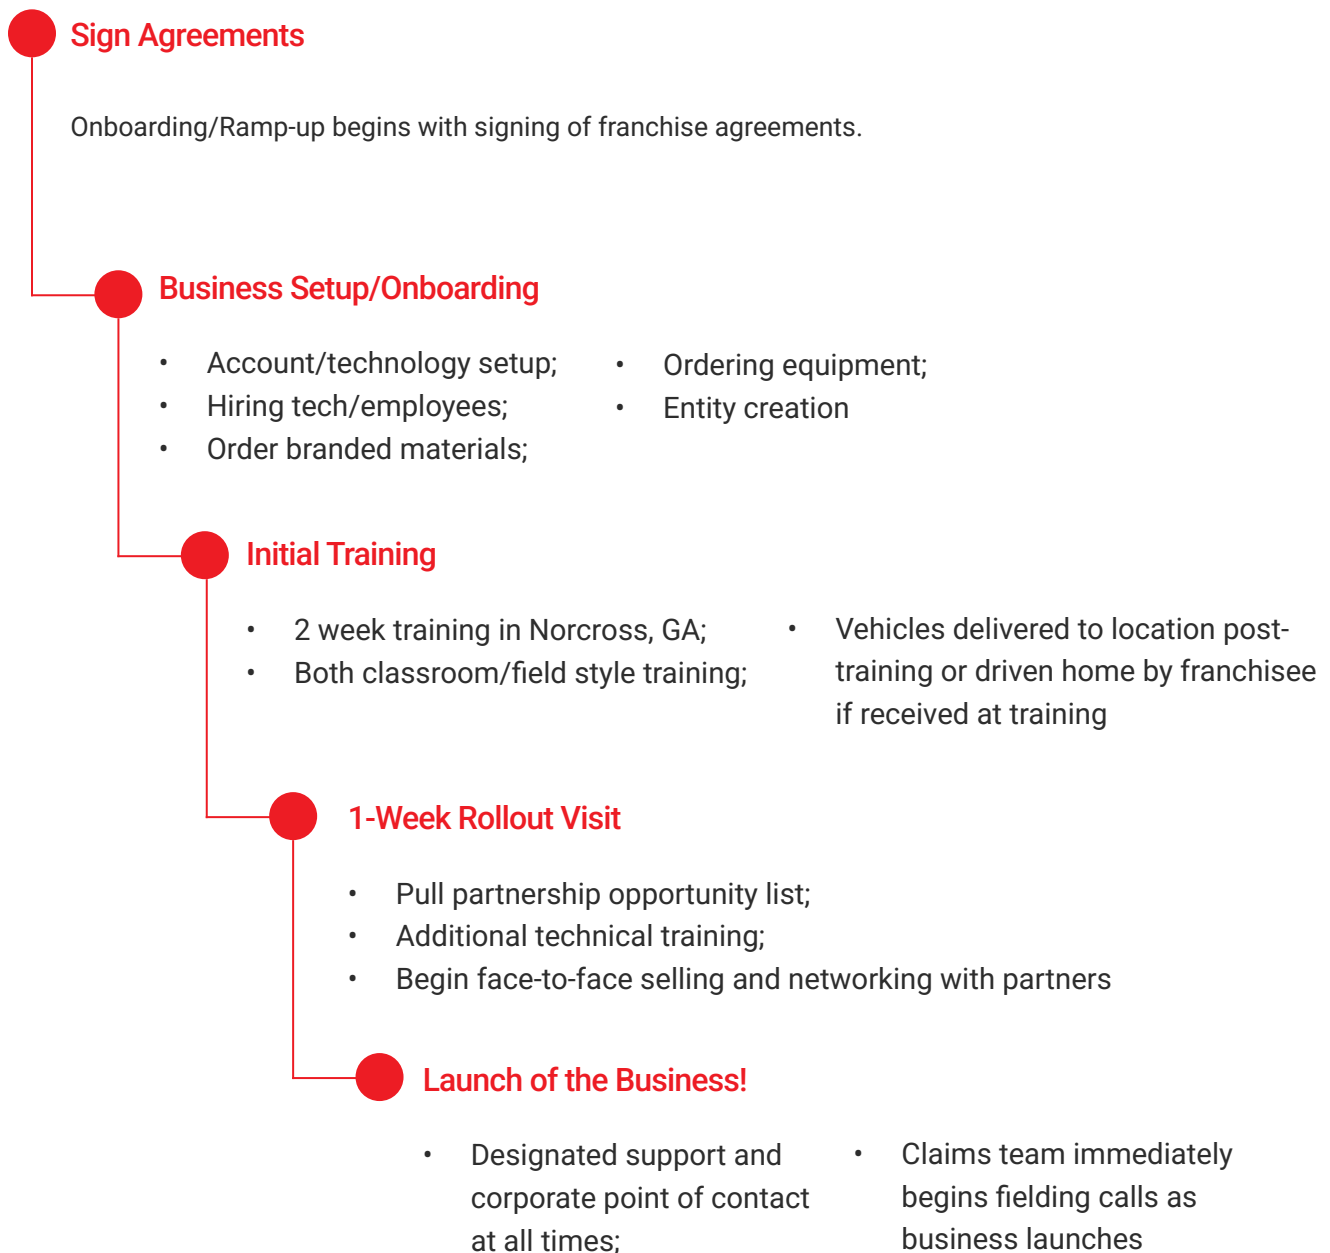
Sign Agreements

Onboarding/Ramp-up begins with signing of franchise agreements.

Business Setup/Onboarding

- Account/technology setup;
- Hiring tech/employees;
- Order branded materials;

- Ordering equipment;
- Entity creation

Initial Training

- 2 week training in Norcross, GA;
- Both classroom/field style training;

- Vehicles delivered to location post-training or driven home by franchisee if received at training

1-Week Rollout Visit

- Pull partnership opportunity list;
- Additional technical training;
- Begin face-to-face selling and networking with partners

Launch of the Business!

- Designated support and corporate point of contact at all times;

- Claims team immediately begins fielding calls as business launches